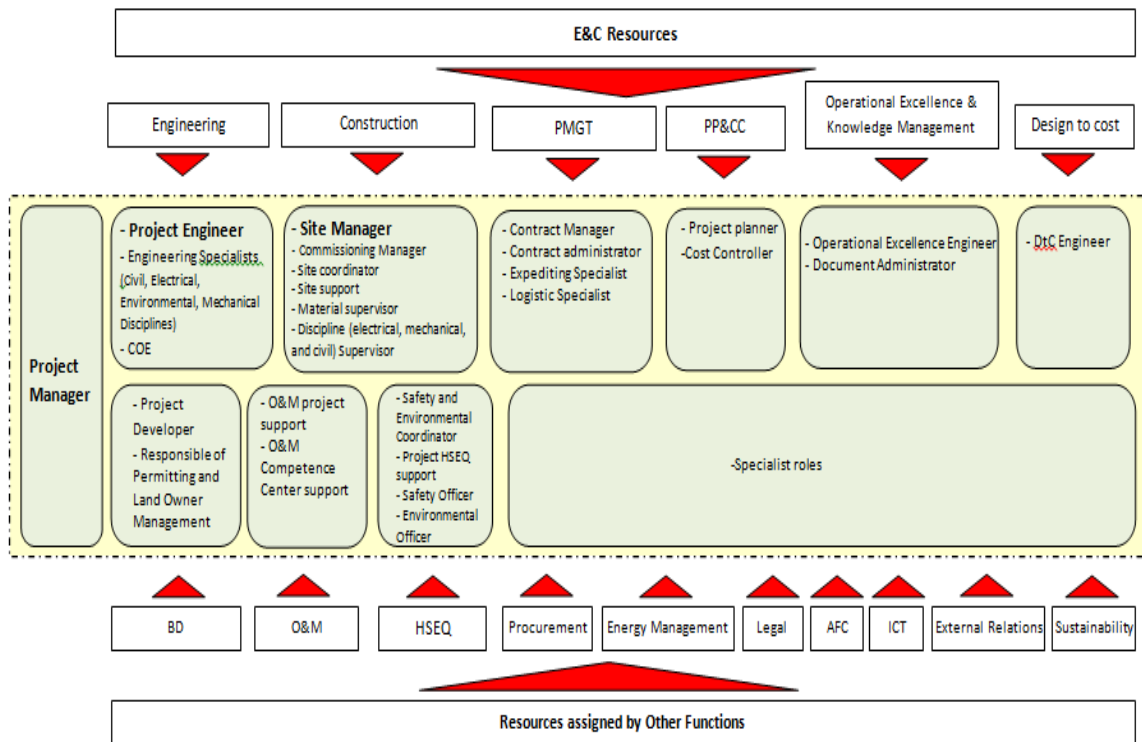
E&C Resources

Engineering

Construction

PMGT

PP&CC

Operational Excellence & Knowledge Management

Design to cost

Project Manager

- Project Engineer
- Engineering Specialists (Civil, Electrical, Environmental, Mechanical Disciplines)
- COE

- Site Manager
- Commissioning Manager
- Site coordinator
- Site support
- Material supervisor
- Discipline (electrical, mechanical, and civil) Supervisor

- Contract Manager
- Contract administrator
- Expediting Specialist
- Logistic Specialist

- Project planner
-Cost Controller

- Operational Excellence Engineer
- Document Administrator

- DtC Engineer

- Project Developer
- Responsible of Permitting and Land Owner Management

- O&M project support
- O&M Competence Center support

- Safety and Environmental Coordinator
- Project HSEQ support
- Safety Officer
- Environmental Officer

-Specialist roles

BD

O&M

HSEQ

Procurement

Energy Management

Legal

AFC

ICT

External Relations

Sustainability

Resources assigned by Other Functions